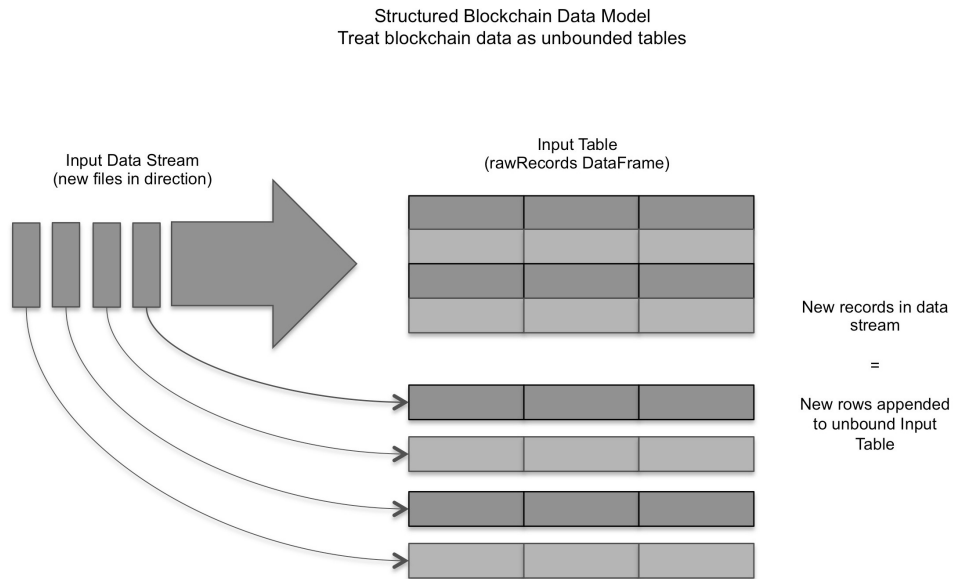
Structured Blockchain Data Model
Treat blockchain data as unbounded tables

Input Data Stream
(new files in direction)

Input Table
(rawRecords DataFrame)

New records in data stream

=

New rows appended to unbound Input Table